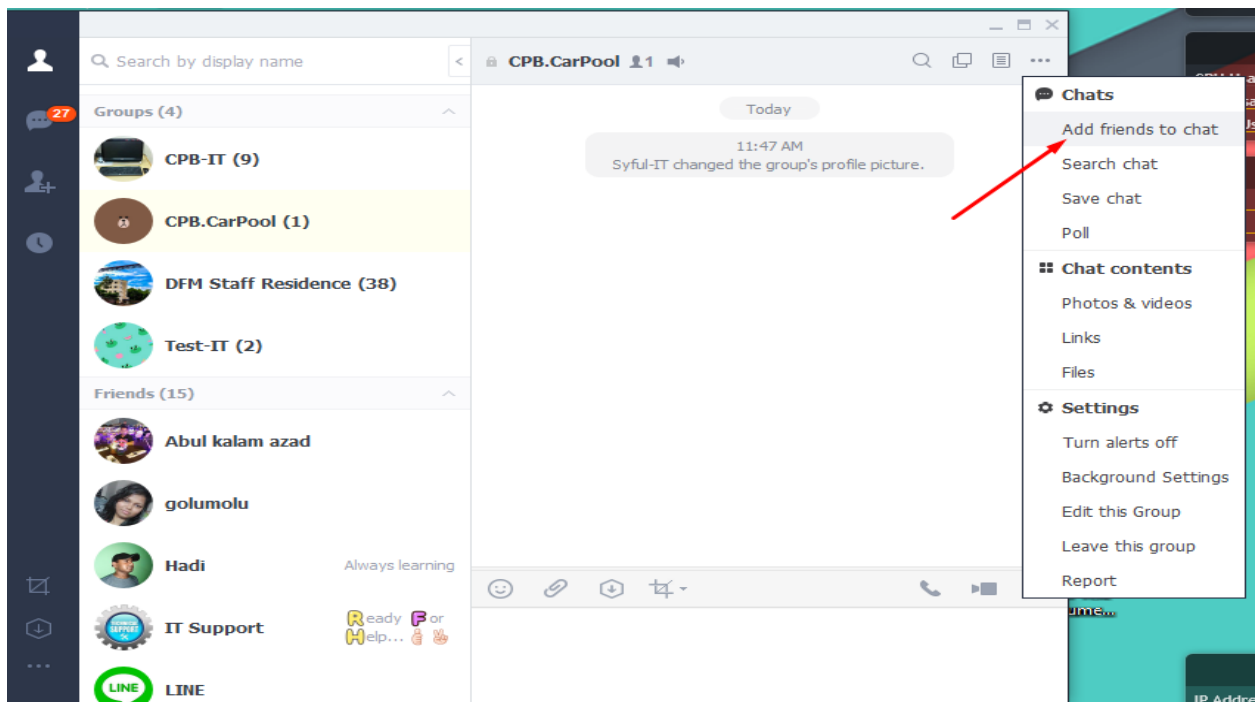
27

Search by display name

Groups (4)

CPB-IT (9)

CPB.CarPool (1)

DFM Staff Residence (38)

Test-IT (2)

Friends (15)

Abul kalam azad

golumolu

Hadi
Always learning

IT Support
Ready For Help... ✌

LINE

CPB.CarPool 1

Today

11:47 AM
Syful-IT changed the group's profile picture.

Chats
Add friends to chat
Search chat
Save chat
Poll

Chat contents
Photos & videos
Links
Files

Settings
Turn alerts off
Background Settings
Edit this Group
Leave this group
Report